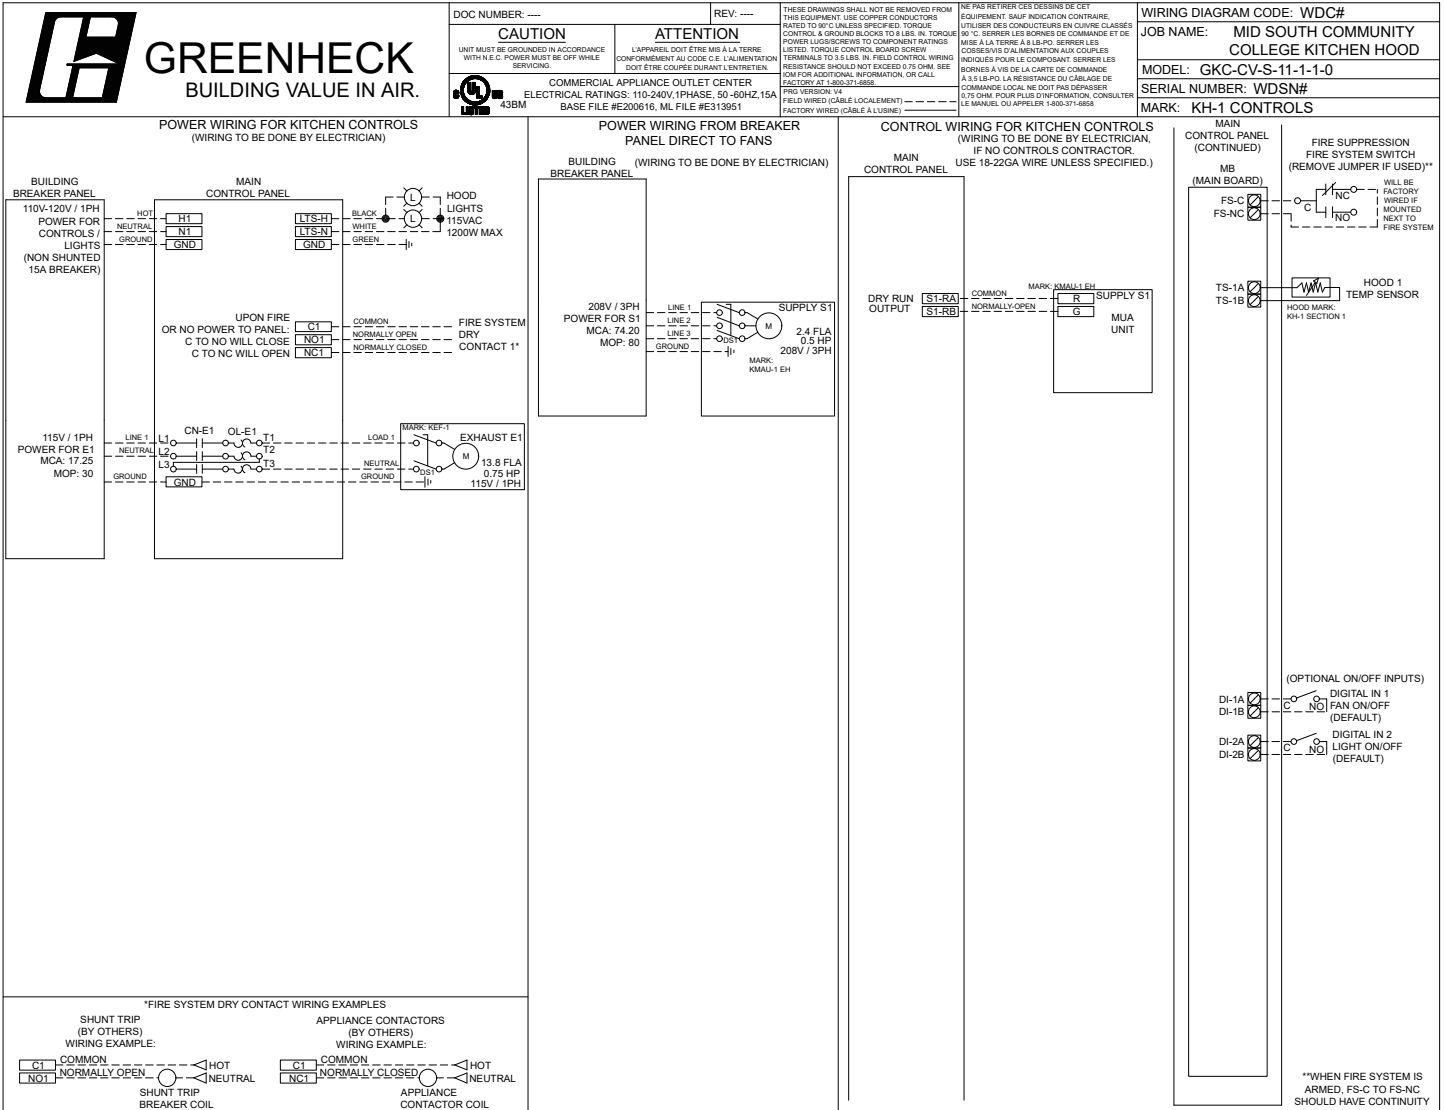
GREENHECK
BUILDING VALUE IN AIR.

DOC NUMBER: ----
REV: ----

CAUTION
UNIT MUST BE GROUNDED IN ACCORDANCE WITH N.E.C. POWER MUST BE OFF WHILE SERVICING.

ATTENTION
L'APPAREIL DOIT ÊTRE MIS À LA TERRE CONFORMÉMENT AU CODE C.E. L'ALIMENTATION DOIT ÊTRE COUPÉE DURANT L'ENTRETIEN.

COMMERCIAL APPLIANCE OUTLET CENTER
ELECTRICAL RATINGS: 110-240V,1PHASE, 50 -60HZ,15A
43BM BASE FILE #E200616, ML FILE #E313951

THESE DRAWINGS SHALL NOT BE REMOVED FROM THIS EQUIPMENT. USE COPPER CONDUCTORS RATED TO 90°C UNLESS SPECIFIED. TORQUE CONTROL & GROUND BLOCKS TO 8 LBS. IN. TORQUE POWER LUGS/SCREWS TO COMPONENT RATINGS LISTED. TORQUE CONTROL BOARD SCREW TERMINALS TO 3.5 LBS. IN. FIELD CONTROL WIRING RESISTANCE SHOULD NOT EXCEED 0.75 OHM. SEE IOM FOR ADDITIONAL INFORMATION, OR CALL FACTORY AT 1-800-371-6858.
PRG VERSION: V4
FIELD WIRED (CÂBLÉ LOCALEMENT)
FACTORY WIRED (CÂBLÉ À L'USINE)

NE PAS RETIRER CES DESSINS DE CET ÉQUIPEMENT. SAUF INDICATION CONTRAIRE, UTILISER DES CONDUCTEURS EN CUIVRE CLASSÉS 90 °C. SERRER LES BORNES DE COMMANDE ET DE MISE À LA TERRE À 8 LB-PO. SERRER LES COSSES/VIS D'ALIMENTATION AUX COUPLES INDIQUÉS POUR LE COMPOSANT. SERRER LES BORNES À VIS DE LA CARTE DE COMMANDE À 3,5 LB-PO. LA RÉSISTANCE DU CÂBLAGE DE COMMANDE LOCAL NE DOIT PAS DÉPASSER 0,75 OHM. POUR PLUS D'INFORMATION, CONSULTER LE MANUEL OU APPELER 1-800-371-6858

WIRING DIAGRAM CODE: WDC#
JOB NAME: MID SOUTH COMMUNITY COLLEGE KITCHEN HOOD
MODEL: GKC-CV-S-11-1-1-0
SERIAL NUMBER: WDSN#
MARK: KH-1 CONTROLS

POWER WIRING FOR KITCHEN CONTROLS
(WIRING TO BE DONE BY ELECTRICIAN)

BUILDING BREAKER PANEL
MAIN CONTROL PANEL
110V-120V / 1PH POWER FOR CONTROLS / LIGHTS (NON SHUNTED 15A BREAKER)
HOT H1
NEUTRAL N1
GROUND GND
LTS-H BLACK
LTS-N WHITE
GND GREEN
L L
HOOD LIGHTS 115VAC 1200W MAX

UPON FIRE OR NO POWER TO PANEL: C TO NO WILL CLOSE C TO NC WILL OPEN
C1 COMMON
NO1 NORMALLY OPEN
NC1 NORMALLY CLOSED
FIRE SYSTEM DRY CONTACT 1*

115V / 1PH POWER FOR E1 MCA: 17.25 MOP: 30
LINE 1 L1
NEUTRAL L2
L3
GROUND GND
CN-E1 OL-E1
T1 T2 T3
LOAD 1
NEUTRAL
GROUND
MARK: KEF-1
EXHAUST E1
M
DS1
13.8 FLA 0.75 HP 115V / 1PH

POWER WIRING FROM BREAKER PANEL DIRECT TO FANS
BUILDING BREAKER PANEL
(WIRING TO BE DONE BY ELECTRICIAN)
208V / 3PH POWER FOR S1 MCA: 74.20 MOP: 80
LINE 1
LINE 2
LINE 3
GROUND
SUPPLY S1
M
DS1
2.4 FLA 0.5 HP 208V / 3PH
MARK: KMAU-1 EH

CONTROL WIRING FOR KITCHEN CONTROLS
(WIRING TO BE DONE BY ELECTRICIAN, IF NO CONTROLS CONTRACTOR. USE 18-22GA WIRE UNLESS SPECIFIED.)
MAIN CONTROL PANEL
DRY RUN OUTPUT
S1-RA COMMON
S1-RB NORMALLY OPEN
MARK: KMAU-1 EH
R
G
SUPPLY S1
MUA UNIT

MAIN CONTROL PANEL (CONTINUED)
MB (MAIN BOARD)
FIRE SUPPRESSION FIRE SYSTEM SWITCH (REMOVE JUMPER IF USED)**
FS-C
FS-NC
C NC NO
WILL BE FACTORY WIRED IF MOUNTED NEXT TO FIRE SYSTEM
TS-1A
TS-1B
HOOD 1 TEMP SENSOR
HOOD MARK: KH-1 SECTION 1

(OPTIONAL ON/OFF INPUTS)
DI-1A
DI-1B
C NO
DIGITAL IN 1 FAN ON/OFF (DEFAULT)
DI-2A
DI-2B
C NO
DIGITAL IN 2 LIGHT ON/OFF (DEFAULT)

**WHEN FIRE SYSTEM IS ARMED, FS-C TO FS-NC SHOULD HAVE CONTINUITY

*FIRE SYSTEM DRY CONTACT WIRING EXAMPLES
SHUNT TRIP (BY OTHERS) WIRING EXAMPLE:
C1 COMMON HOT
NO1 NORMALLY OPEN NEUTRAL
SHUNT TRIP BREAKER COIL
APPLIANCE CONTACTORS (BY OTHERS) WIRING EXAMPLE:
C1 COMMON HOT
NC1 NORMALLY CLOSED NEUTRAL
APPLIANCE CONTACTOR COIL